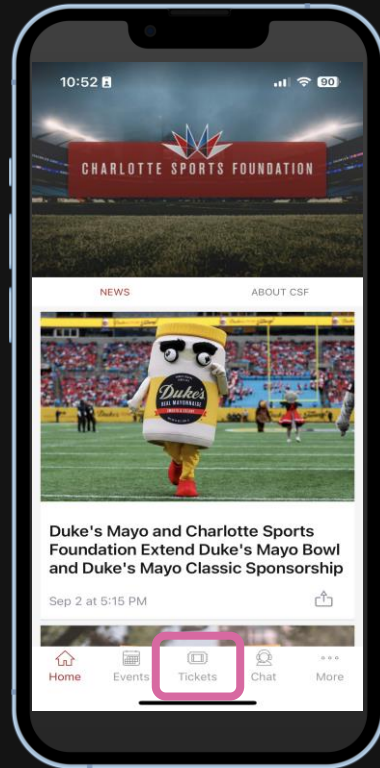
10:52 90

CHARLOTTE SPORTS FOUNDATION

NEWS

ABOUT CSF

Duke's REAL MAYONNAISE

Duke's Mayo and Charlotte Sports Foundation Extend Duke's Mayo Bowl and Duke's Mayo Classic Sponsorship

Sep 2 at 5:15 PM

Home
Events
Tickets
Chat
More